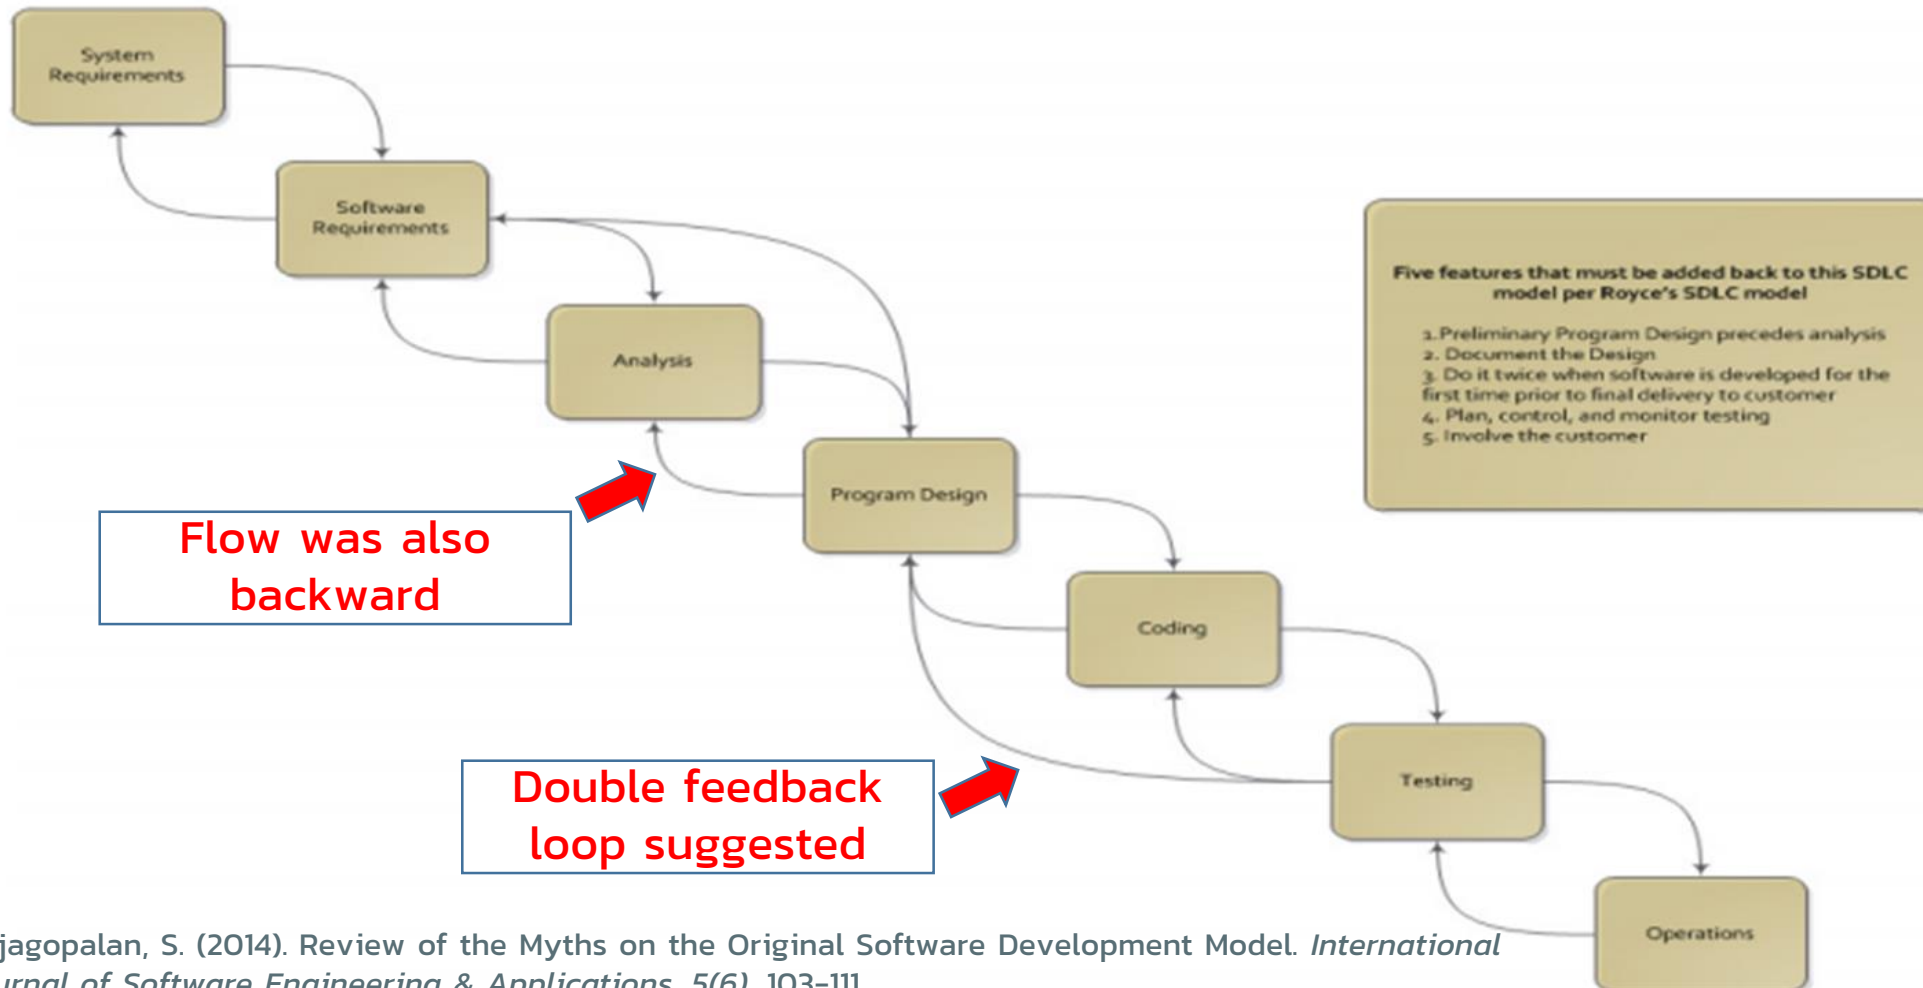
System Requirements

Software Requirements

Analysis

Program Design

Coding

Testing

Operations

Five features that must be added back to this SDLC model per Royce's SDLC model

1. Preliminary Program Design precedes analysis
2. Document the Design
3. Do it twice when software is developed for the first time prior to final delivery to customer
4. Plan, control, and monitor testing
5. Involve the customer

Flow was also backward

Double feedback loop suggested

jagopalan, S. (2014). Review of the Myths on the Original Software Development Model. *International* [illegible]*rnal of Software Engineering & Applications, 5(6)*, 103-111